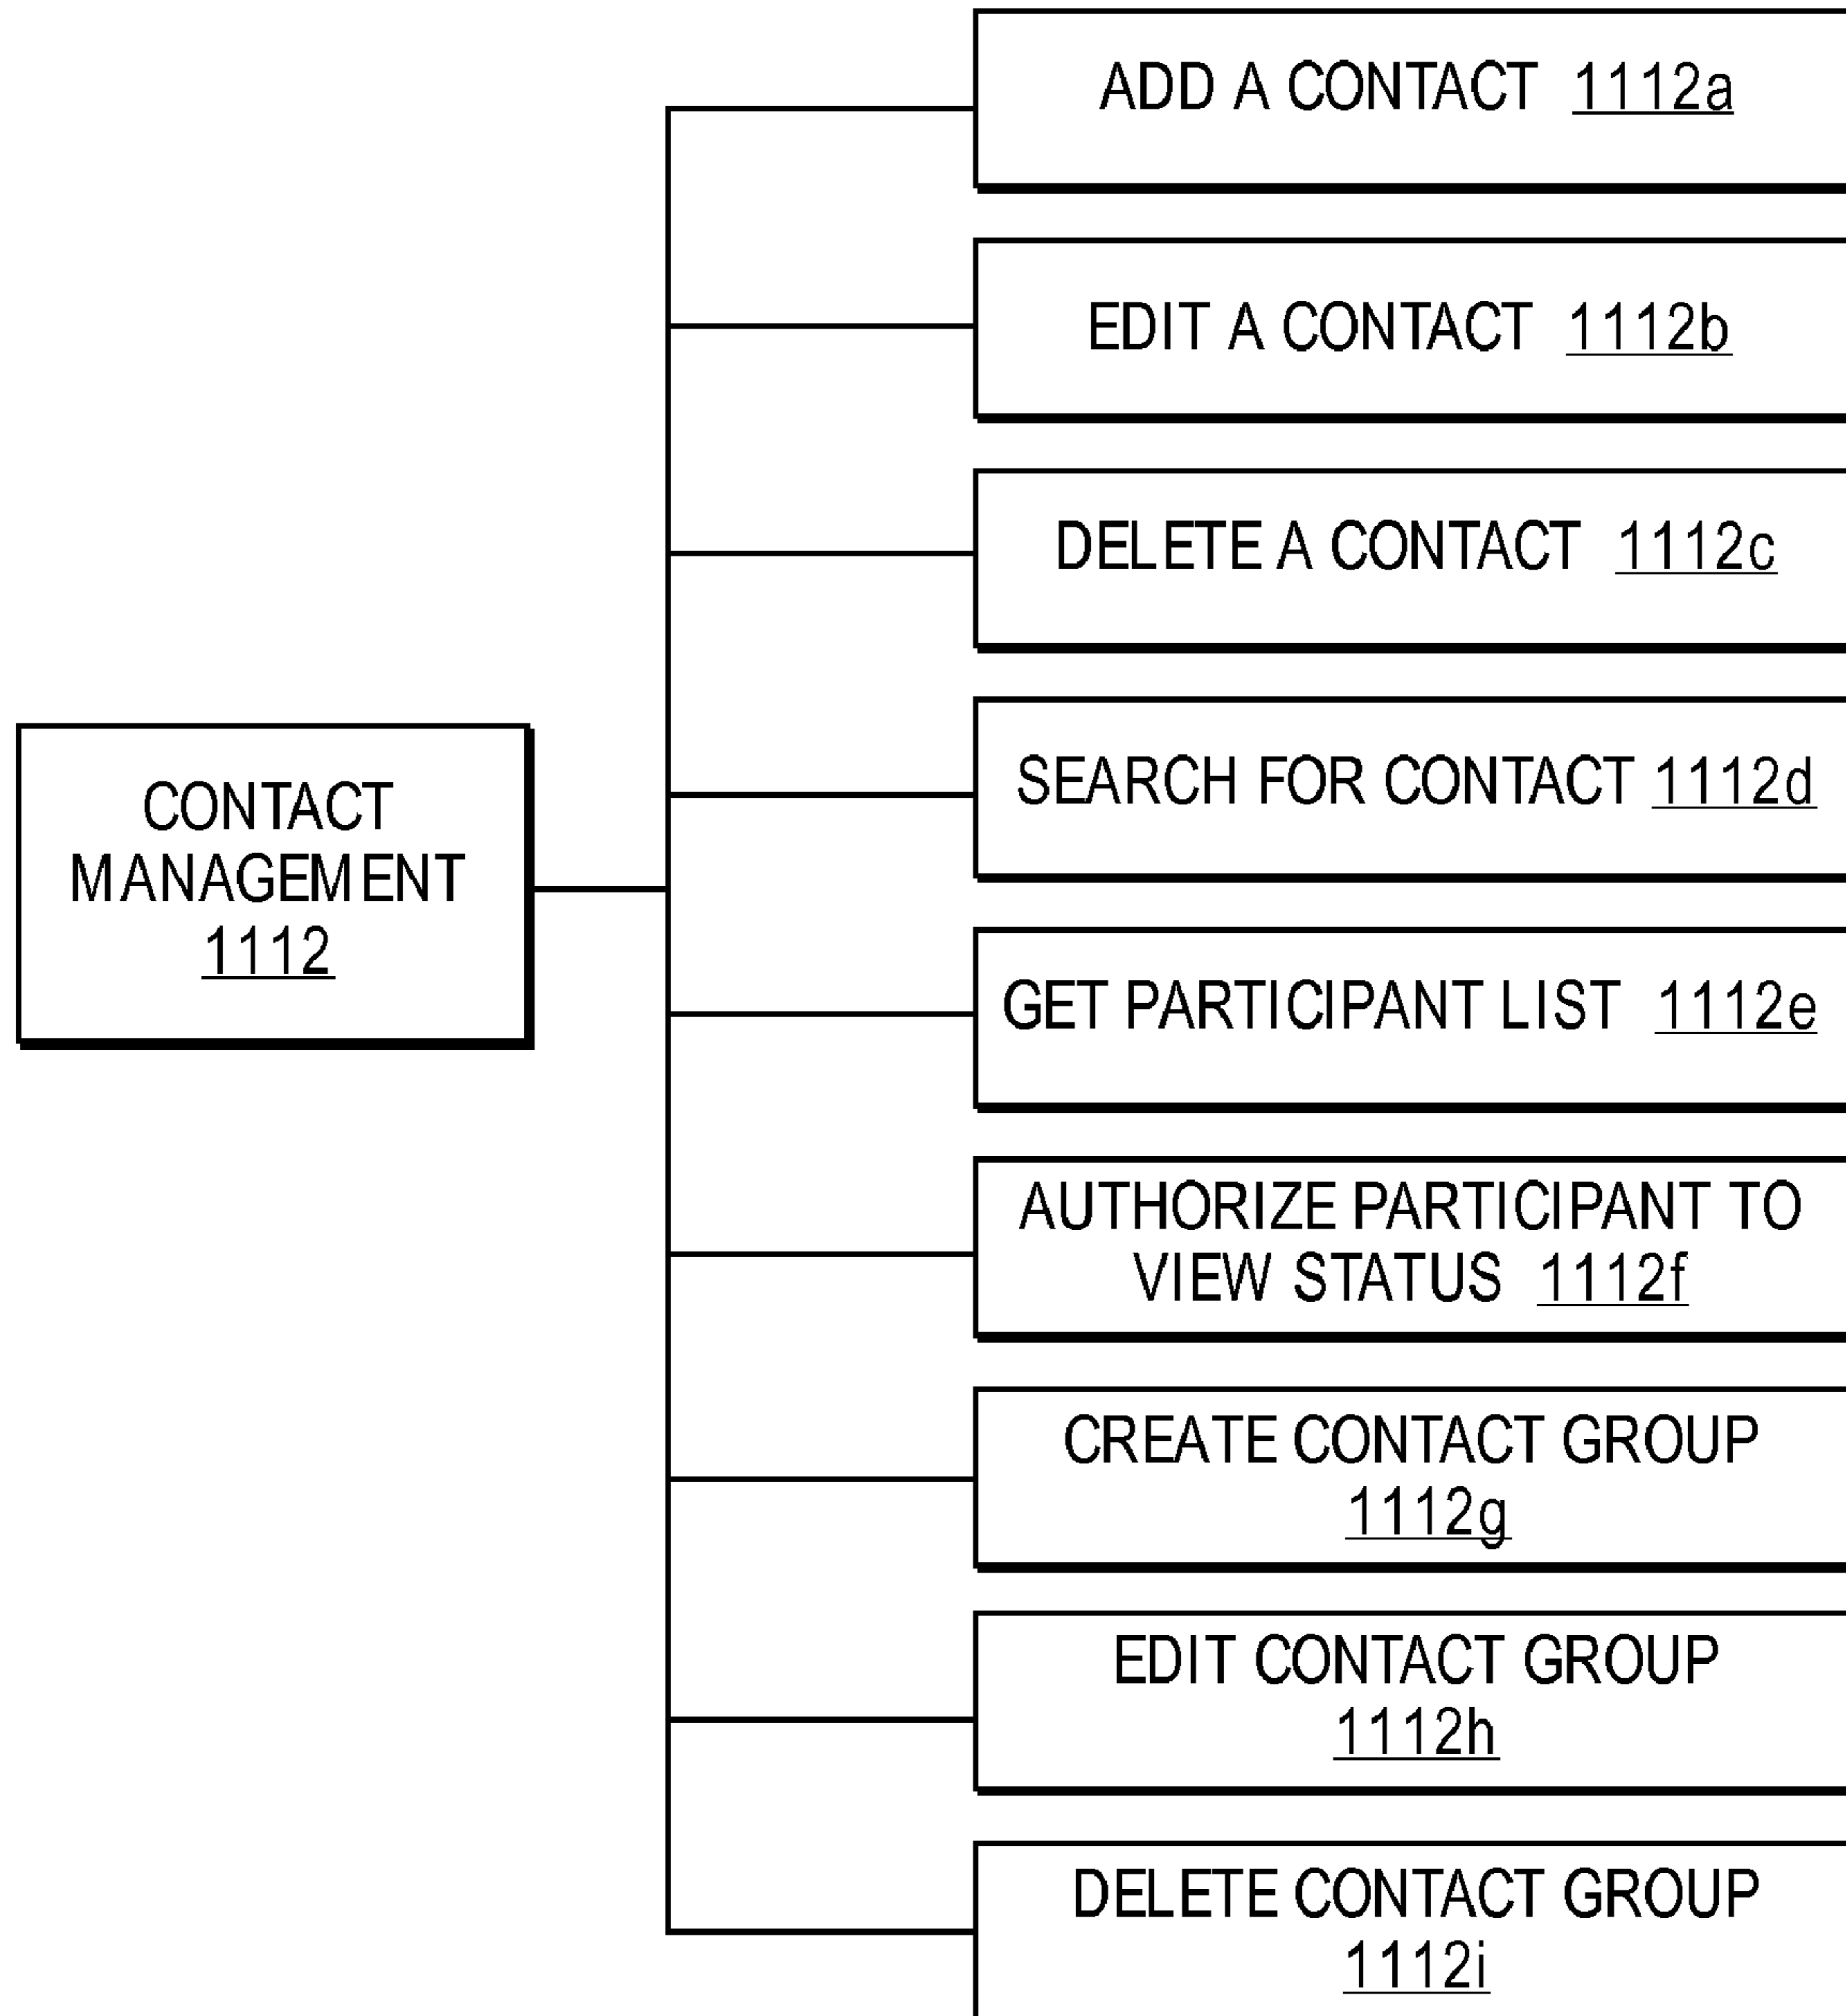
CONTACT MANAGEMENT 1112

ADD A CONTACT 1112a

EDIT A CONTACT 1112b

DELETE A CONTACT 1112c

SEARCH FOR CONTACT 1112d

GET PARTICIPANT LIST 1112e

AUTHORIZE PARTICIPANT TO VIEW STATUS 1112f

CREATE CONTACT GROUP 1112g

EDIT CONTACT GROUP 1112h

DELETE CONTACT GROUP 1112i